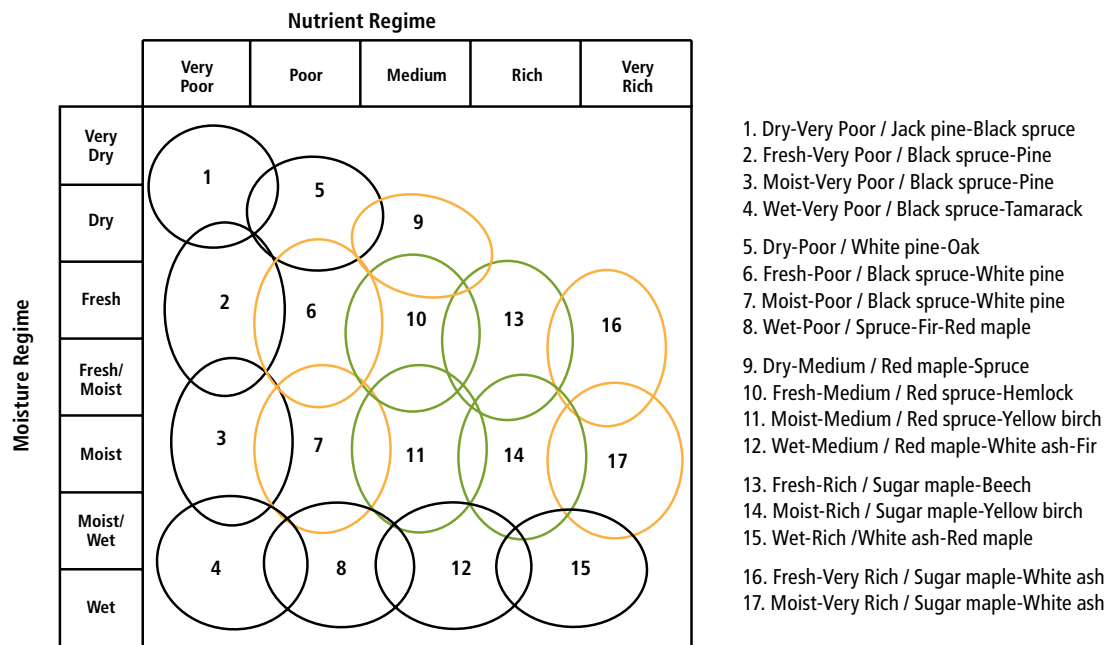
Nutrient Regime

Very Poor | Poor | Medium | Rich | Very Rich

Moisture Regime

Very Dry
Dry
Fresh
Fresh/ Moist
Moist
Moist/ Wet
Wet

1
5
9
2
6
10
13
16
3
7
11
14
17
4
8
12
15

1. Dry-Very Poor / Jack pine-Black spruce
2. Fresh-Very Poor / Black spruce-Pine
3. Moist-Very Poor / Black spruce-Pine
4. Wet-Very Poor / Black spruce-Tamarack

5. Dry-Poor / White pine-Oak
6. Fresh-Poor / Black spruce-White pine
7. Moist-Poor / Black spruce-White pine
8. Wet-Poor / Spruce-Fir-Red maple

9. Dry-Medium / Red maple-Spruce
10. Fresh-Medium / Red spruce-Hemlock
11. Moist-Medium / Red spruce-Yellow birch
12. Wet-Medium / Red maple-White ash-Fir

13. Fresh-Rich / Sugar maple-Beech
14. Moist-Rich / Sugar maple-Yellow birch
15. Wet-Rich /White ash-Red maple

16. Fresh-Very Rich / Sugar maple-White ash
17. Moist-Very Rich / Sugar maple-White ash